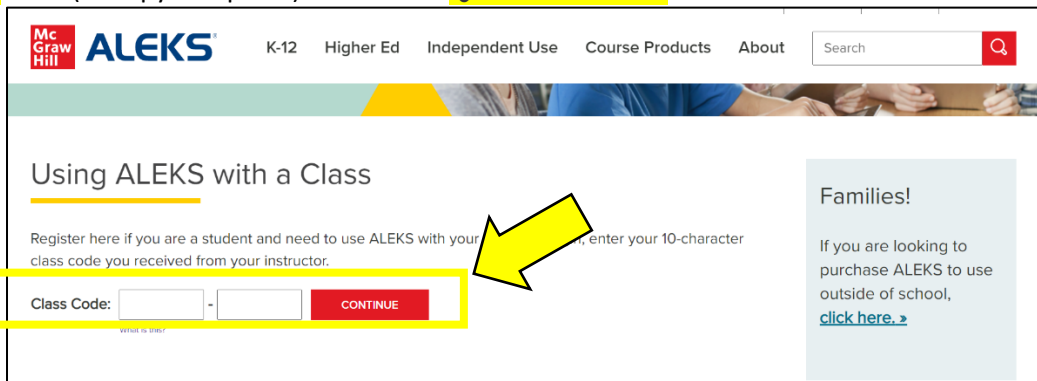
Mc Graw Hill ALEKS

K-12 Higher Ed Independent Use Course Products About Search

Using ALEKS with a Class

Register here if you are a student and need to use ALEKS with your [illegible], enter your 10-character class code you received from your instructor.

Class Code: - CONTINUE

What is this?

Families!

If you are looking to purchase ALEKS to use outside of school, click here. »